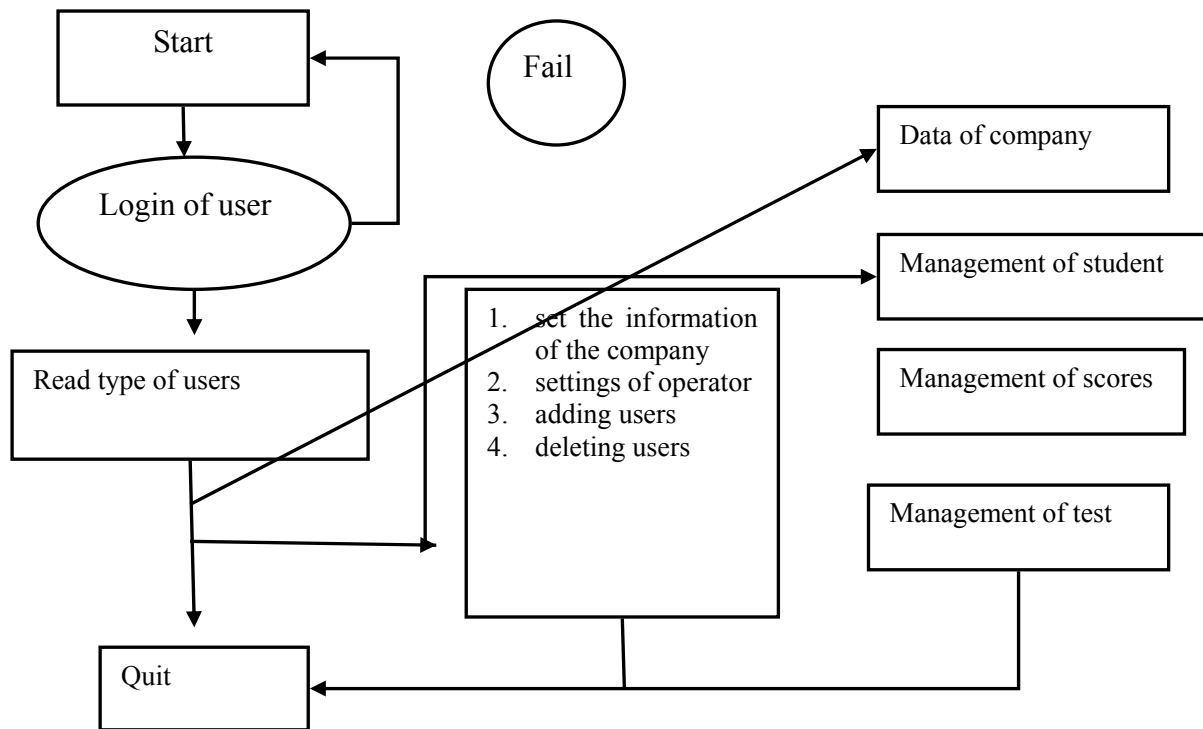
Start

Fail

Data of company

Login of user

Management of student

1. set the information of the company
2. settings of operator
3. adding users
4. deleting users

Read type of users

Management of scores

Management of test

Quit